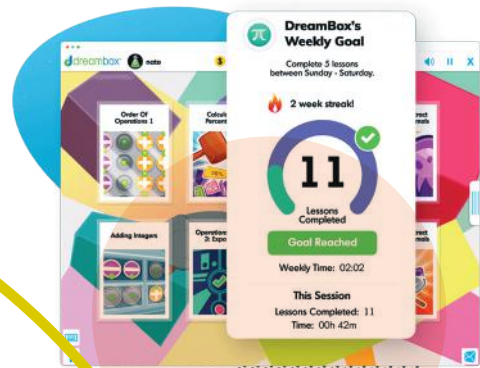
dreambox nate

$

Order Of Operations 1

Calcul Percent

Adding Integers

Operations 3: Expo

DreamBox's Weekly Goal

Complete 5 lessons between Sunday - Saturday.

2 week streak!

11

Lessons Completed

Goal Reached

Weekly Time: 02:02

This Session

Lessons Completed: 11

Time: 00h 42m

X